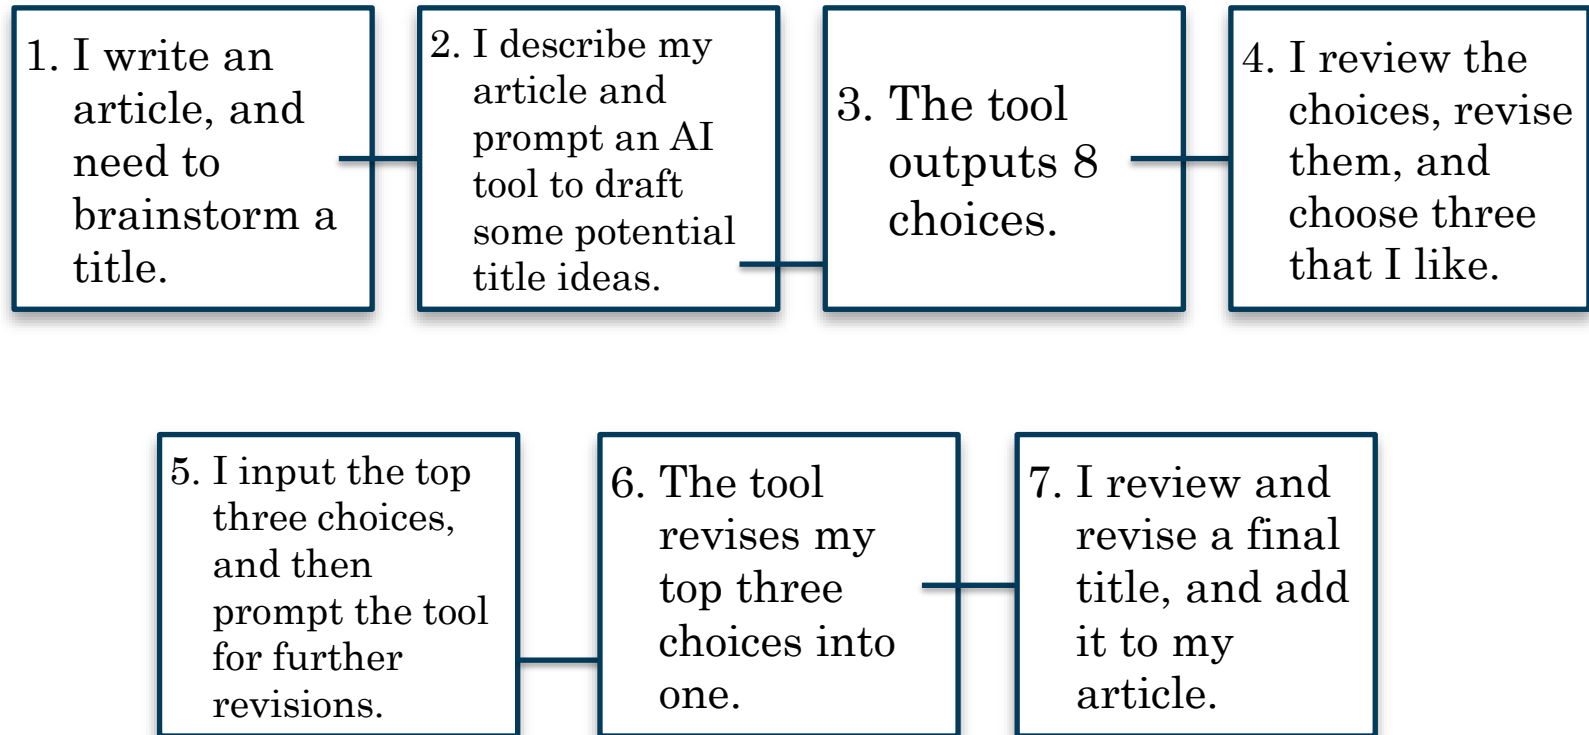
1. I write an article, and need to brainstorm a title.

2. I describe my article and prompt an AI tool to draft some potential title ideas.

3. The tool outputs 8 choices.

4. I review the choices, revise them, and choose three that I like.

5. I input the top three choices, and then prompt the tool for further revisions.

6. The tool revises my top three choices into one.

7. I review and revise a final title, and add it to my article.